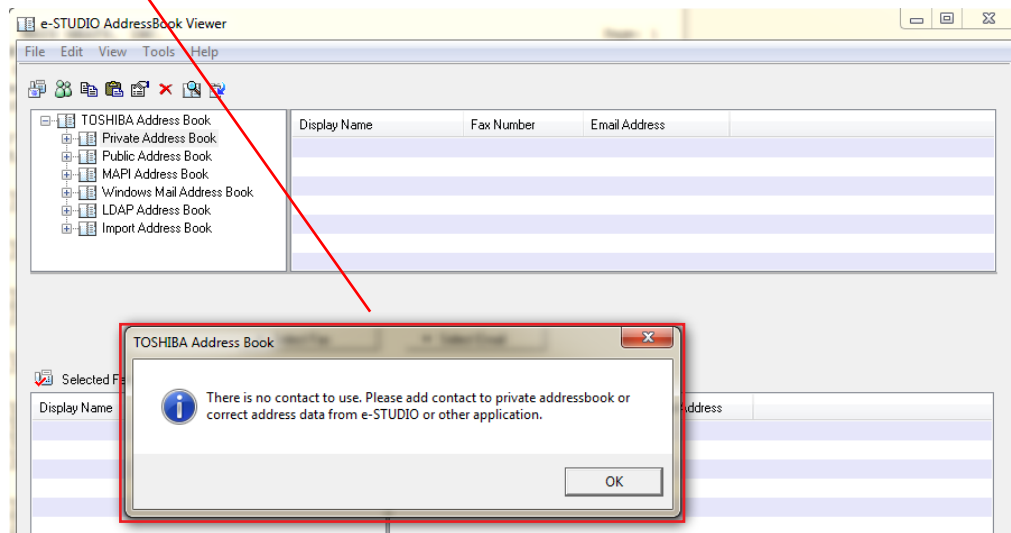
e-STUDIO AddressBook Viewer

File Edit View Tools Help

TOSHIBA Address Book
Private Address Book
Public Address Book
MAPI Address Book
Windows Mail Address Book
LDAP Address Book
Import Address Book

| Display Name | Fax Number | Email Address |
|---|---|---|

Selected F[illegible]

Display Name

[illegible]ddress

TOSHIBA Address Book

There is no contact to use. Please add contact to private addressbook or correct address data from e-STUDIO or other application.

OK